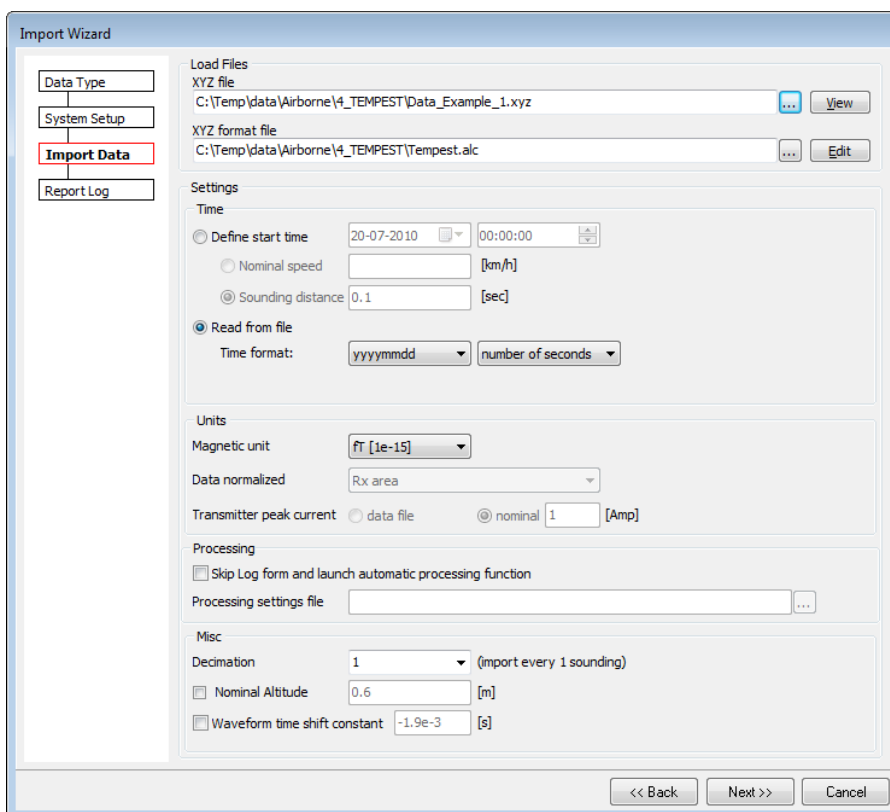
Import Wizard

Data Type
System Setup
Import Data
Report Log

Load Files
XYZ file
C:\Temp\data\Airborne\4_TEMPEST\Data_Example_1.xyz
...
View
XYZ format file
C:\Temp\data\Airborne\4_TEMPEST\Tempest.alc
...
Edit

Settings
Time
Define start time
20-07-2010
00:00:00
Nominal speed
[km/h]
Sounding distance
0.1
[sec]
Read from file
Time format:
yyyymmdd
number of seconds

Units
Magnetic unit
fT [1e-15]
Data normalized
Rx area
Transmitter peak current
data file
nominal
1
[Amp]

Processing
Skip Log form and launch automatic processing function
Processing settings file
...

Misc
Decimation
1
(import every 1 sounding)
Nominal Altitude
0.6
[m]
Waveform time shift constant
-1.9e-3
[s]

<< Back
Next >>
Cancel